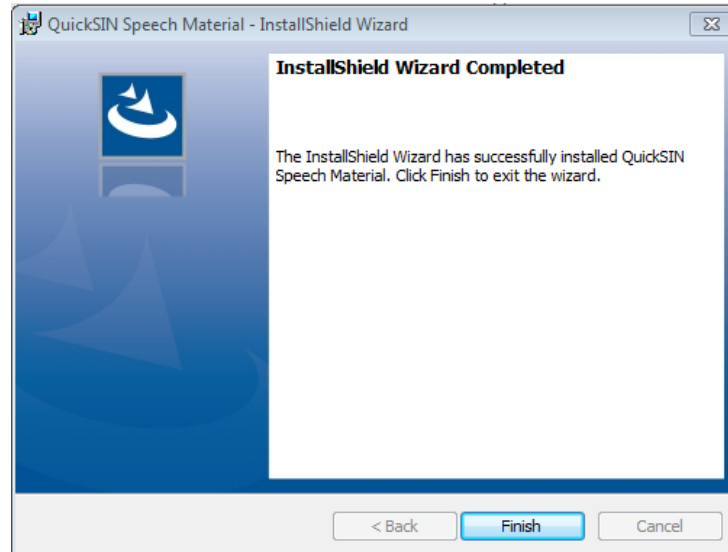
QuickSIN Speech Material - InstallShield Wizard

InstallShield Wizard Completed

The InstallShield Wizard has successfully installed QuickSIN Speech Material. Click Finish to exit the wizard.

< Back
Finish
Cancel